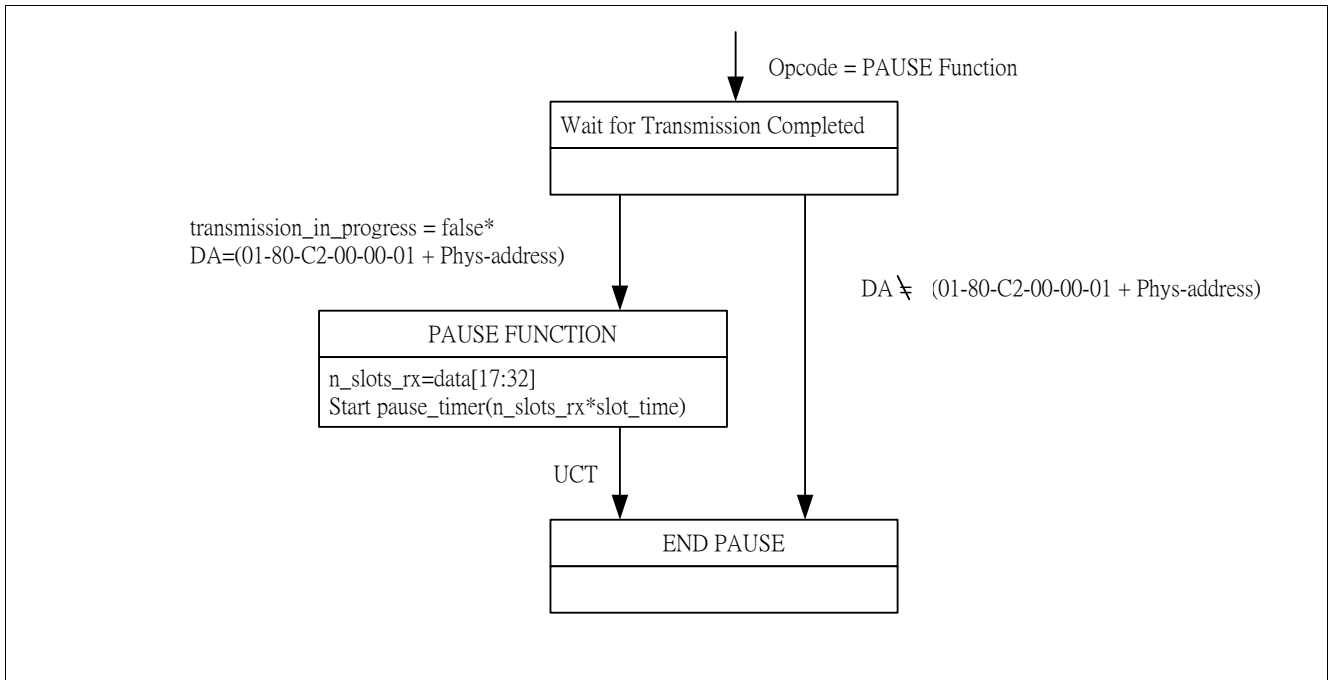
Opcode = PAUSE Function

Wait for Transmission Completed

transmission_in_progress = false*
DA=(01-80-C2-00-00-01 + Phys-address)

DA $\neq$ (01-80-C2-00-00-01 + Phys-address)

PAUSE FUNCTION

n_slots_rx=data[17:32]
Start pause_timer(n_slots_rx*slot_time)

UCT

END PAUSE